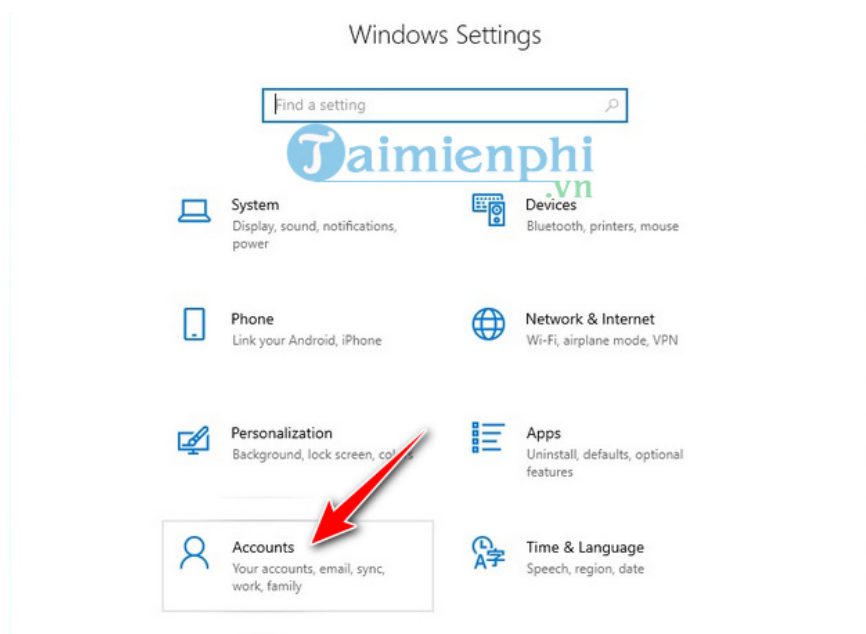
Windows Settings

Find a setting

Taimienphi.vn

System
Display, sound, notifications, power

Devices
Bluetooth, printers, mouse

Phone
Link your Android, iPhone

Network & Internet
Wi-Fi, airplane mode, VPN

Personalization
Background, lock screen, colors

Apps
Uninstall, defaults, optional features

Accounts
Your accounts, email, sync, work, family

Time & Language
Speech, region, date